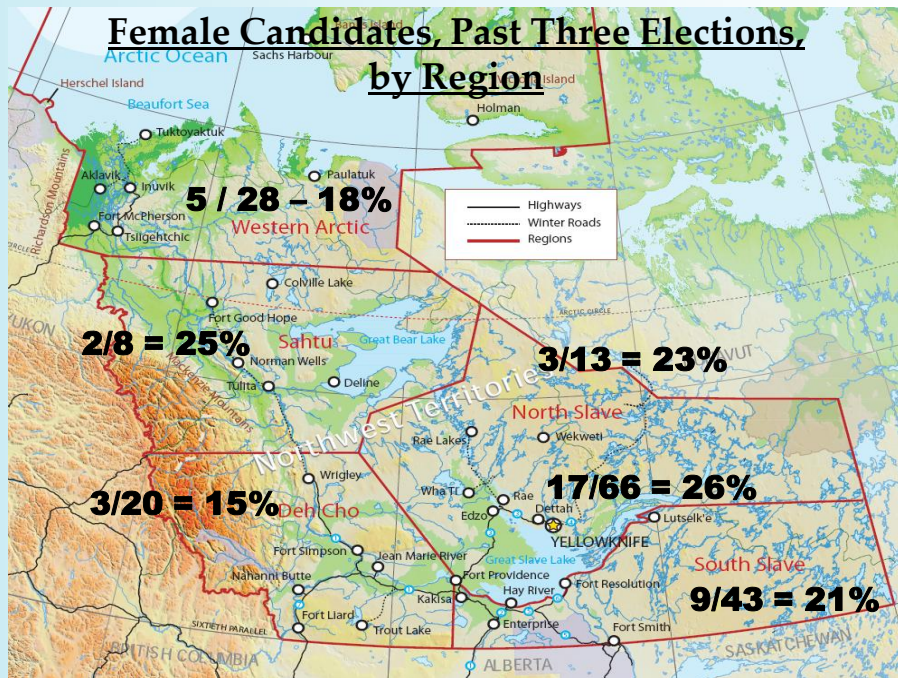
Female Candidates, Past Three Elections, by Region

Arctic Ocean
Sachs Harbour
Herschel Island
Beaufort Sea
Holman
Tuktoyaktuk
Richardson Mountains
Aklavik
Inuvik
Paulatuk
Fort McPherson
Tsiigehtchic
5 / 28 – 18%
Western Arctic
Highways
Winter Roads
Regions
Colville Lake
Fort Good Hope
YUKON
2/8 = 25%
Sahtu
Great Bear Lake
Norman Wells
Tulita
Deline
Mackenzie Mountains
3/13 = 23%
Northwest Territories
North Slave
Rae Lakes
Wekweti
Wrigley
Wha Ti
Rae
17/66 = 26%
3/20 = 15%
Edzo
Dettah
Deh Cho
YELLOWKNIFE
Lutselk'e
Fort Simpson
Jean Marie River
Great Slave Lake
South Slave
Nahanni Butte
Fort Providence
Fort Resolution
Kakisa
Hay River
9/43 = 21%
Fort Liard
Trout Lake
Enterprise
Fort Smith
SIXTIETH PARALLEL
BRITISH COLUMBIA
ALBERTA
SASKATCHEWAN